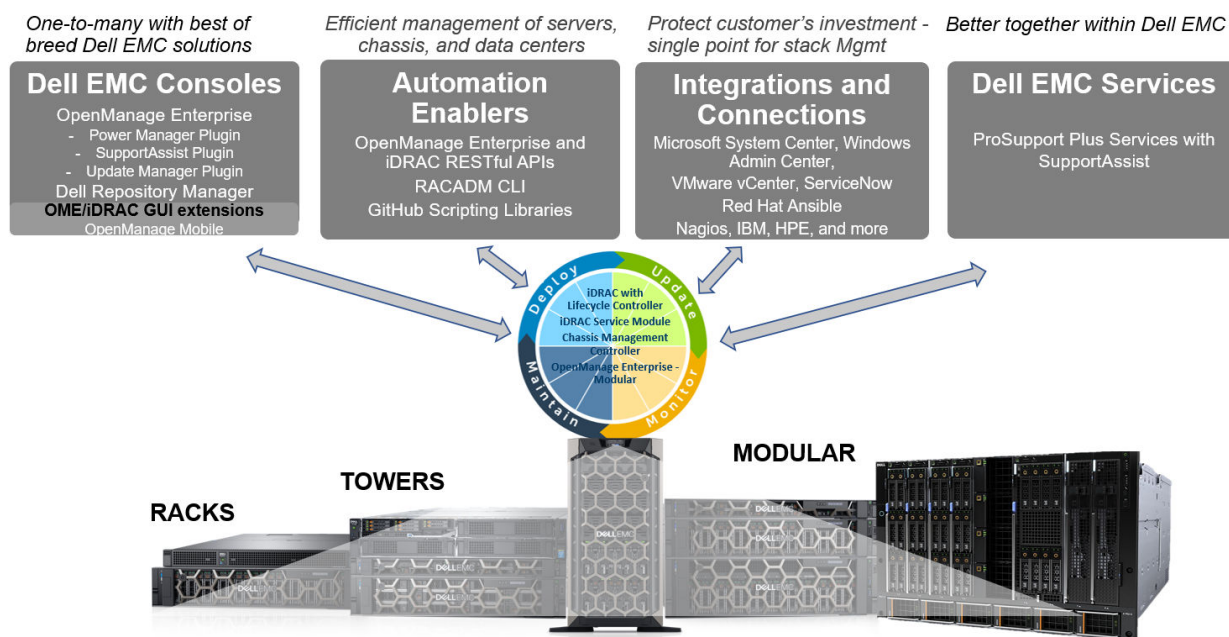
One-to-many with best of breed Dell EMC solutions

Dell EMC Consoles

OpenManage Enterprise
- Power Manager Plugin
- SupportAssist Plugin
- Update Manager Plugin
Dell Repository Manager
OME/iDRAC GUI extensions
OpenManage Mobile

Efficient management of servers, chassis, and data centers

Automation Enablers

OpenManage Enterprise and iDRAC RESTful APIs
RACADM CLI
GitHub Scripting Libraries

Protect customer's investment - single point for stack Mgmt

Integrations and Connections

Microsoft System Center, Windows Admin Center,
VMware vCenter, ServiceNow
Red Hat Ansible
Nagios, IBM, HPE, and more

Better together within Dell EMC

Dell EMC Services

ProSupport Plus Services with SupportAssist

Deploy
Update
Monitor
Maintain

iDRAC with Lifecycle Controller
iDRAC Service Module
Chassis Management Controller
OpenManage Enterprise - Modular

MODULAR

TOWERS

RACKS

DELL EMC
DELL EMC
DELL EMC
DELL EMC